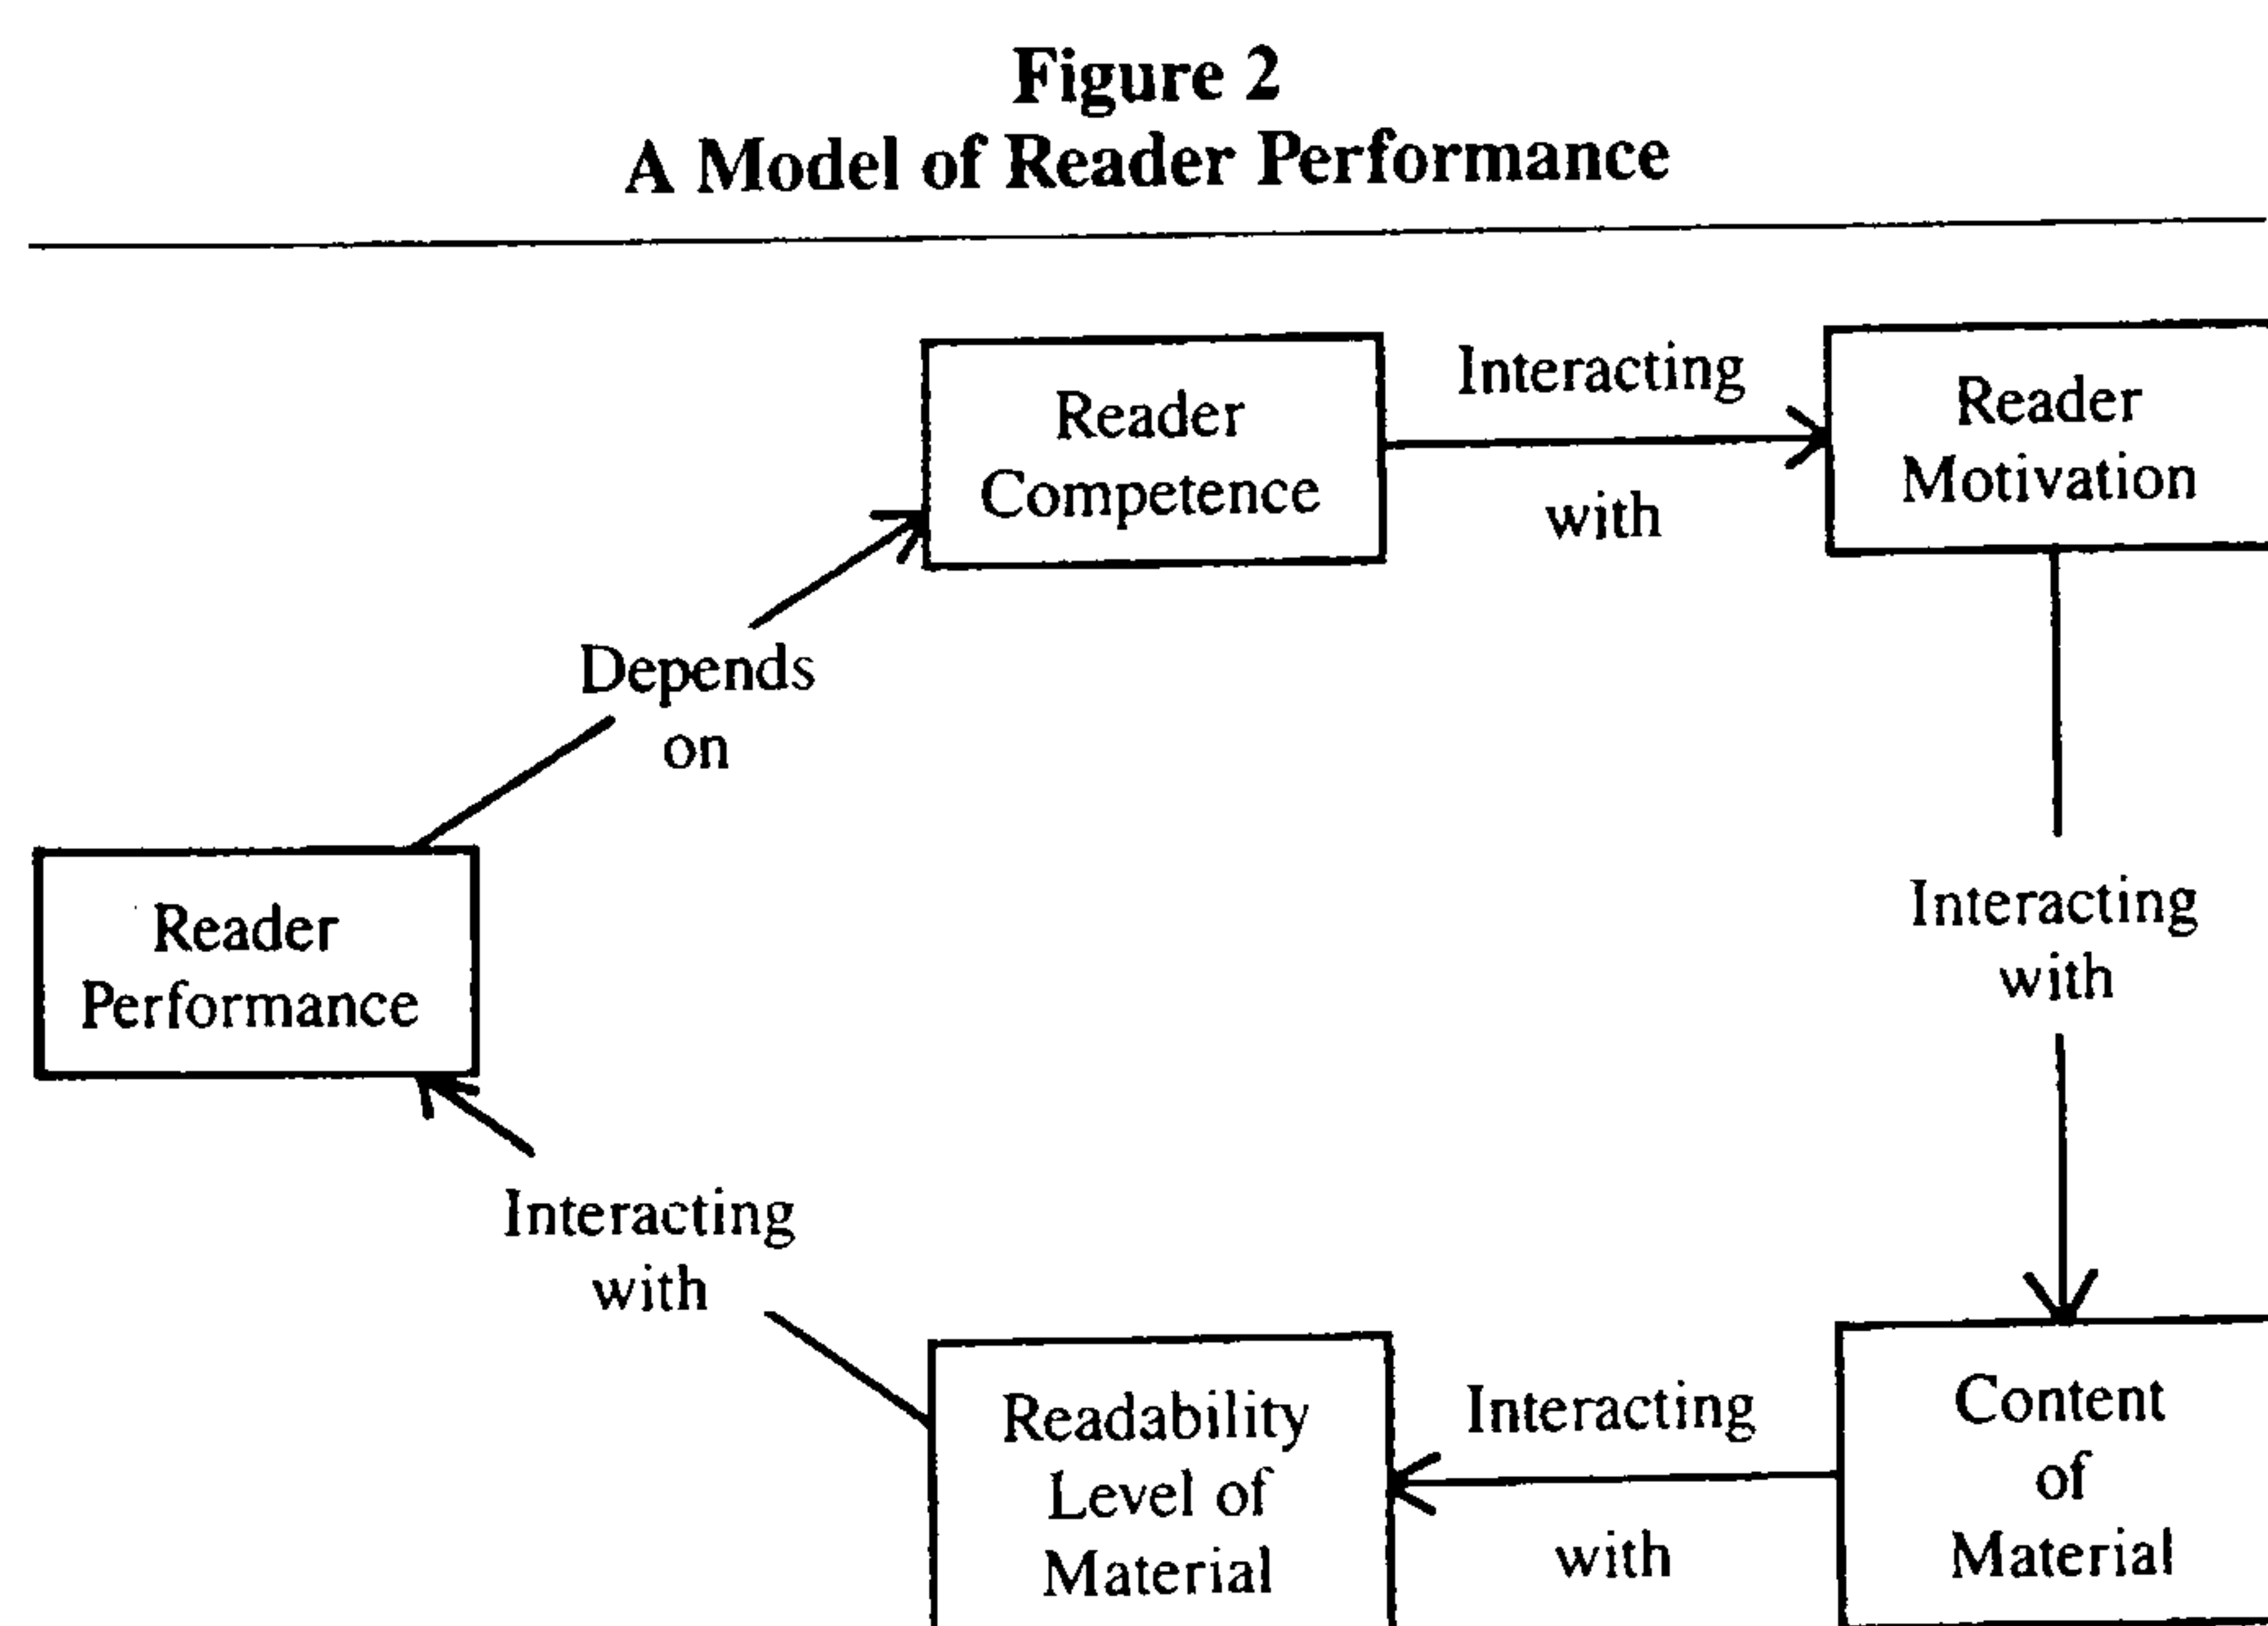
Figure 2
A Model of Reader Performance

Reader Performance

Depends on

Reader Competence

Interacting with

Reader Motivation

Interacting with

Content of Material

Interacting with

Readability Level of Material

Interacting with